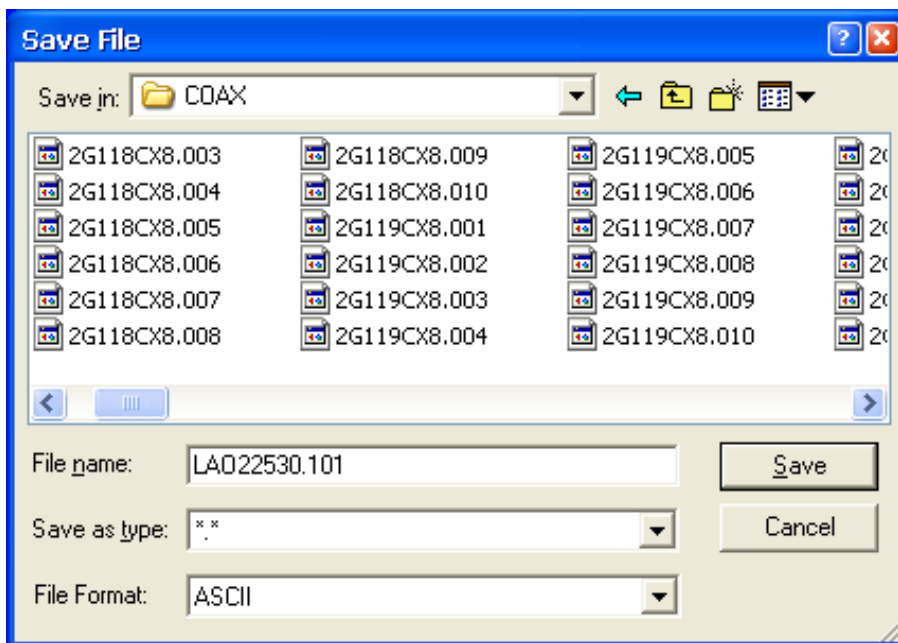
Save File

Save in: COAX

2G118CX8.003
2G118CX8.004
2G118CX8.005
2G118CX8.006
2G118CX8.007
2G118CX8.008

2G118CX8.009
2G118CX8.010
2G119CX8.001
2G119CX8.002
2G119CX8.003
2G119CX8.004

2G119CX8.005
2G119CX8.006
2G119CX8.007
2G119CX8.008
2G119CX8.009
2G119CX8.010

2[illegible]
2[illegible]
2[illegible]
2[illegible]
2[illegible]
2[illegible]

File name: LAO22530.101

Save as type: *.*

File Format: ASCII

Save

Cancel